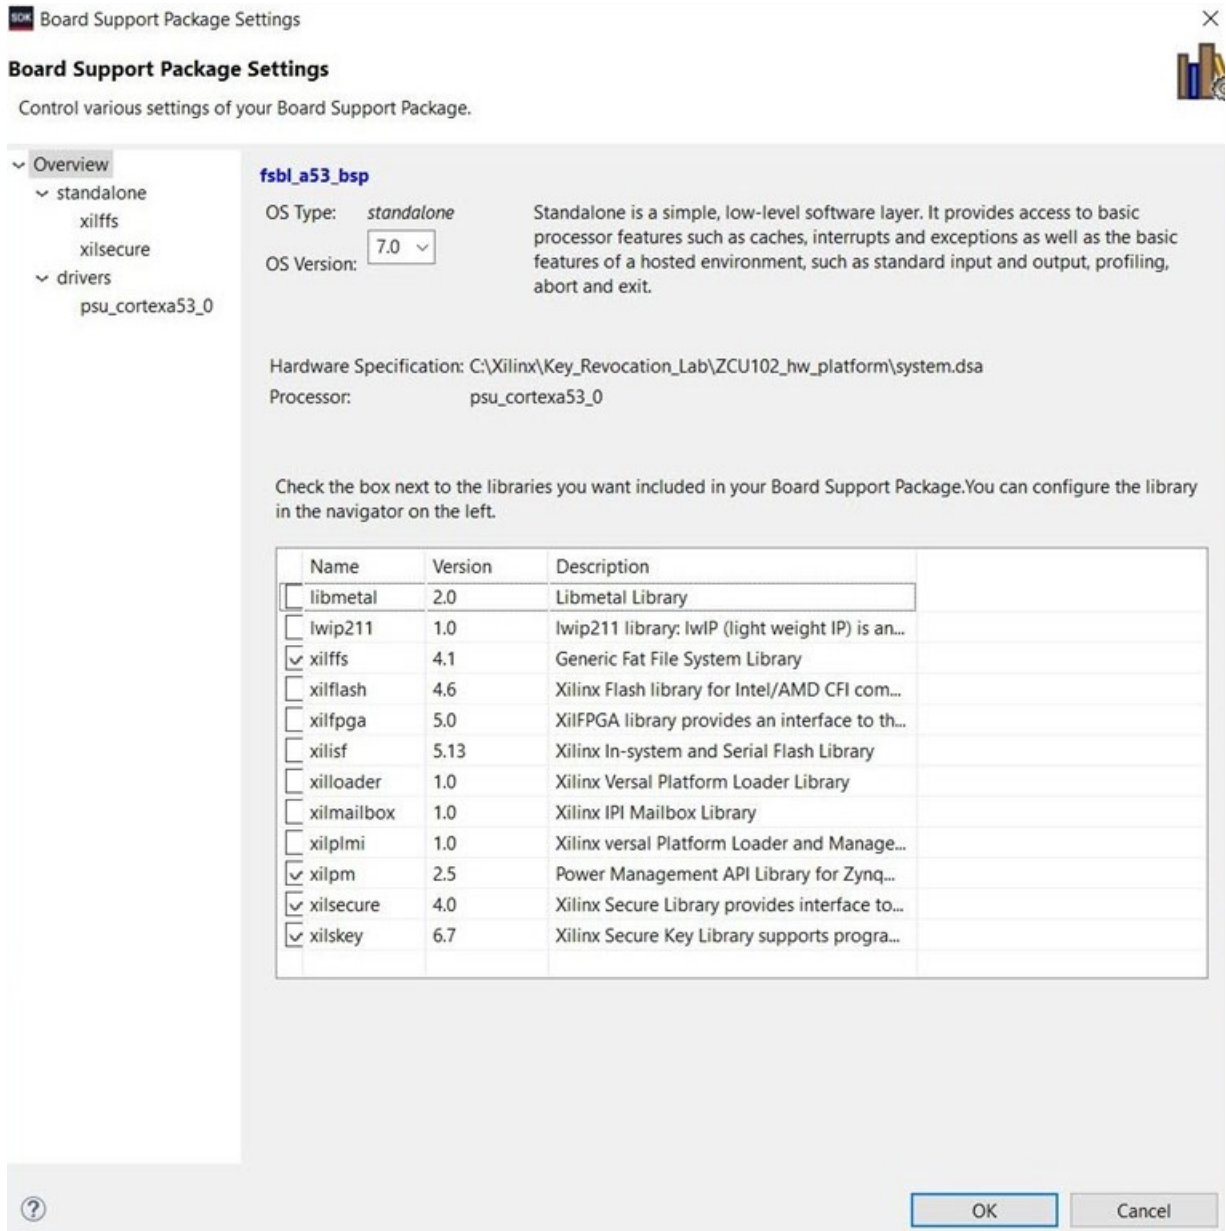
SDK Board Support Package Settings

×

Board Support Package Settings

Control various settings of your Board Support Package.

Overview
standalone
xilffs
xilsecure
drivers
psu_cortexa53_0

fsbl_a53_bsp

OS Type: standalone

OS Version: 7.0

Standalone is a simple, low-level software layer. It provides access to basic processor features such as caches, interrupts and exceptions as well as the basic features of a hosted environment, such as standard input and output, profiling, abort and exit.

Hardware Specification: C:\Xilinx\Key_Revocation_Lab\ZCU102_hw_platform\system.dsa

Processor: psu_cortexa53_0

Check the box next to the libraries you want included in your Board Support Package.You can configure the library in the navigator on the left.

| Name | Version | Description |
|---|---|---|
| libmetal | 2.0 | Libmetal Library |
| lwip211 | 1.0 | lwip211 library: lwIP (light weight IP) is an... |
| xilffs | 4.1 | Generic Fat File System Library |
| xilflash | 4.6 | Xilinx Flash library for Intel/AMD CFI com... |
| xilfpga | 5.0 | XilFPGA library provides an interface to th... |
| xilisf | 5.13 | Xilinx In-system and Serial Flash Library |
| xilloader | 1.0 | Xilinx Versal Platform Loader Library |
| xilmailbox | 1.0 | Xilinx IPI Mailbox Library |
| xilplmi | 1.0 | Xilinx versal Platform Loader and Manage... |
| xilpm | 2.5 | Power Management API Library for Zynq... |
| xilsecure | 4.0 | Xilinx Secure Library provides interface to... |
| xilskey | 6.7 | Xilinx Secure Key Library supports progra... |

?

OK

Cancel